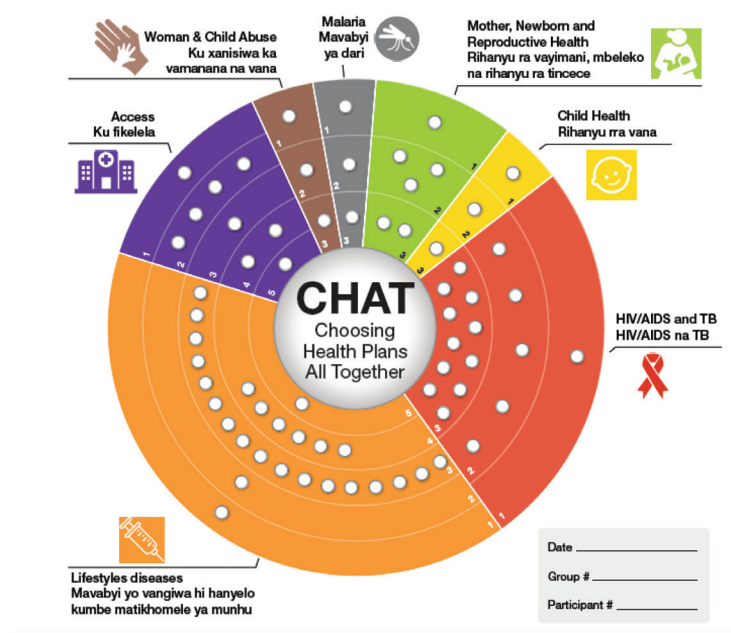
Woman & Child Abuse
Ku xanisiwa ka vamanana na vana

Malaria
Mavabyi ya dari

Mother, Newborn and Reproductive Health
Rihanyu ra vayimani, mbeleko na rihanyu ra tincece

Access
Ku fikelela

Child Health
Rihanyu rra vana

CHAT
Choosing Health Plans All Together

HIV/AIDS and TB
HIV/AIDS na TB

1 2 3 4 5
1 2 3
1 2 3
1 2 3
1 2 3
1 2 3 4 5
1 2 3 4 5

Lifestyles diseases
Mavabyi yo vangiwa hi hanyelo kumbe matikhomele ya munhu

Date
Group #
Participant #